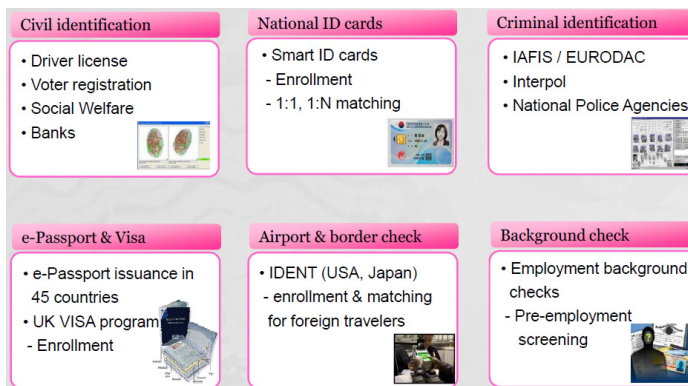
Civil identification

• Driver license
• Voter registration
• Social Welfare
• Banks

National ID cards

• Smart ID cards
- Enrollment
- 1:1, 1:N matching

Criminal identification

• IAFIS / EURODAC
• Interpol
• National Police Agencies

e-Passport & Visa

• e-Passport issuance in 45 countries
• UK VISA program
- Enrollment

Airport & border check

• IDENT (USA, Japan)
- enrollment & matching for foreign travelers

Background check

• Employment background checks
- Pre-employment screening